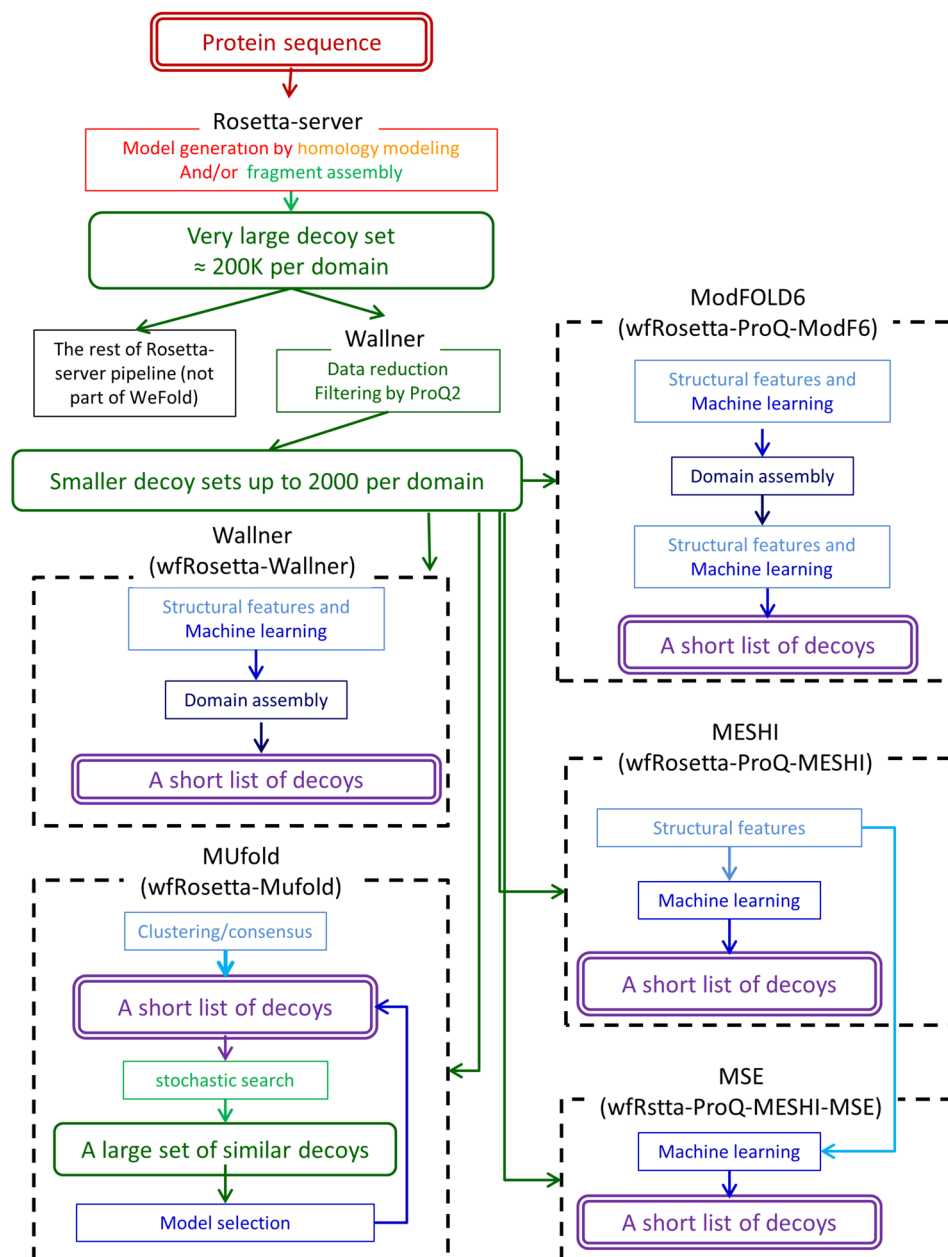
Protein sequence

Rosetta-server
Model generation by homology modeling
And/or fragment assembly

Very large decoy set
≈ 200K per domain

The rest of Rosetta-server pipeline (not part of WeFold)

Wallner
Data reduction
Filtering by ProQ2

Smaller decoy sets up to 2000 per domain

ModFOLD6
(wfRosetta-ProQ-ModF6)
Structural features and Machine learning
Domain assembly
Structural features and Machine learning
A short list of decoys

Wallner
(wfRosetta-Wallner)
Structural features and Machine learning
Domain assembly
A short list of decoys

MESHI
(wfRosetta-ProQ-MESHI)
Structural features
Machine learning
A short list of decoys

MUfold
(wfRosetta-Mufold)
Clustering/consensus
A short list of decoys
stochastic search
A large set of similar decoys
Model selection

MSE
(wfRstta-ProQ-MESHI-MSE)
Machine learning
A short list of decoys